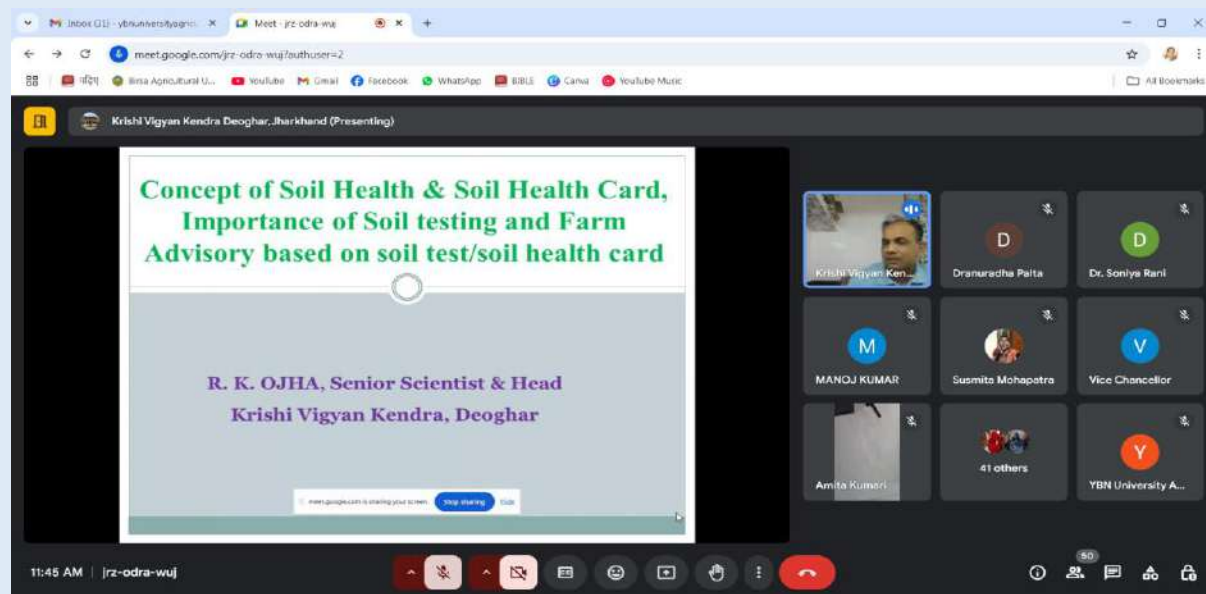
Inbox (11) - ybnuniversity@gm... ×
Meet - jrz-odra-wuj ×
+
meet.google.com/jrz-odra-wuj?authuser=2
पत्रिका  Birsa Agricultural U...  YouTube  Gmail  Facebook  WhatsApp  BIBLE  Canva  YouTube Music
All Bookmarks

Krishi Vigyan Kendra Deoghar, Jharkhand (Presenting)

Concept of Soil Health & Soil Health Card, Importance of Soil testing and Farm Advisory based on soil test/soil health card

R. K. OJHA, Senior Scientist & Head
Krishi Vigyan Kendra, Deoghar

meet.google.com is sharing your screen. Stop sharing Hide

Krishi Vigyan Ken...
D
Dranuradha Palta
D
Dr. Soniya Rani
M
MANOJ KUMAR
Susmita Mohapatra
V
Vice Chancellor
Amita Kumari
41 others
Y
YBN University A...

11:45 AM | jrz-odra-wuj
50